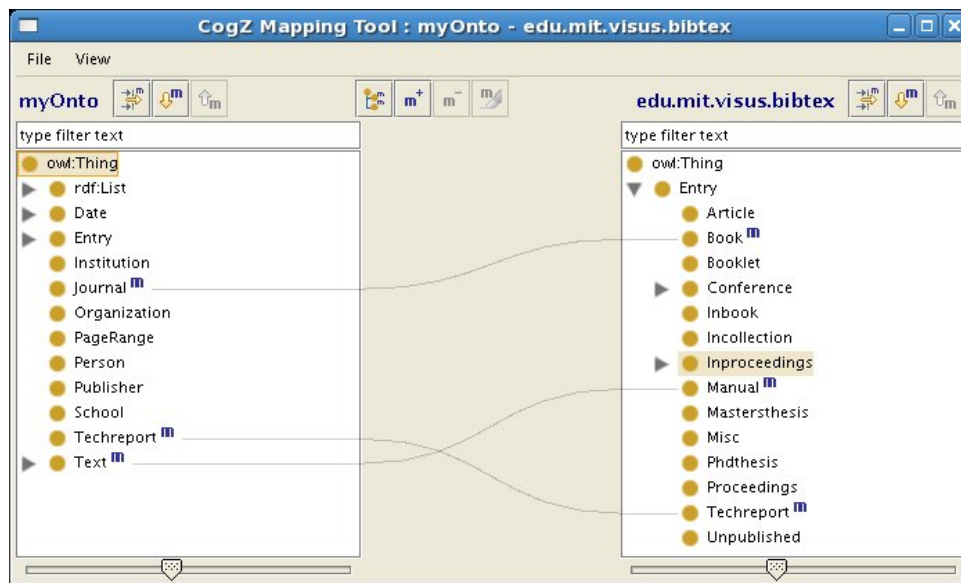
CogZ Mapping Tool : myOnto - edu.mit.visus.bibtex

File View

myOnto

edu.mit.visus.bibtex

type filter text

owl:Thing
rdf:List
Date
Entry
Institution
Journal m
Organization
PageRange
Person
Publisher
School
Techreport m
Text m

type filter text

owl:Thing
Entry
Article
Book m
Booklet
Conference
Inbook
Incollection
Inproceedings
Manual m
Mastersthesis
Misc
Phdthesis
Proceedings
Techreport m
Unpublished